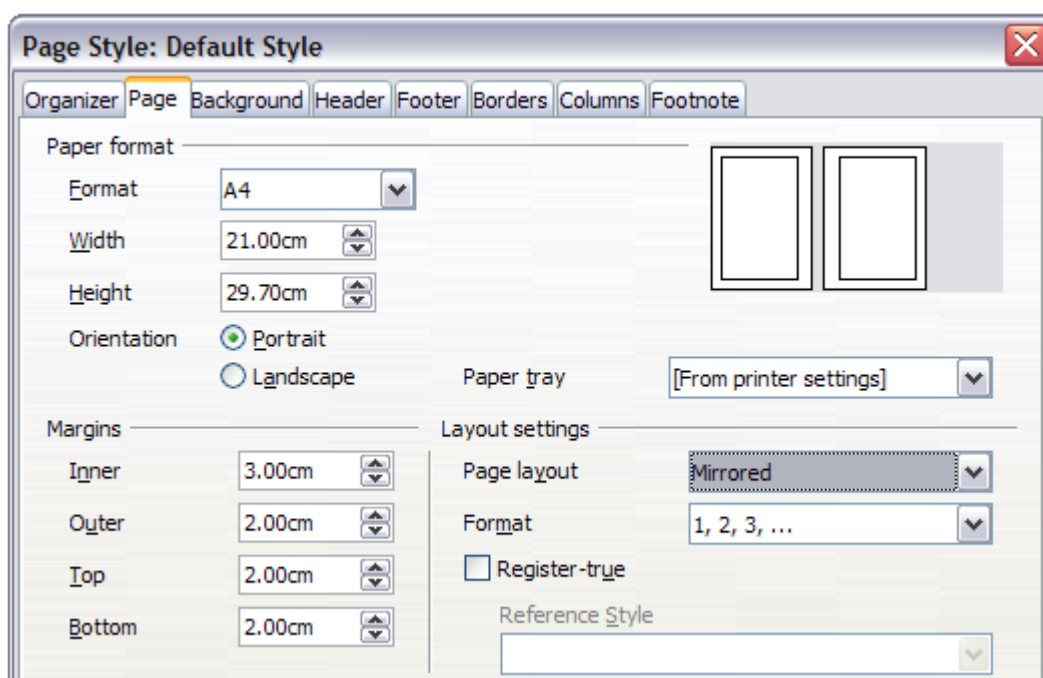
Page Style: Default Style

Organizer Page Background Header Footer Borders Columns Footnote

Paper format

Format A4

Width 21.00cm

Height 29.70cm

Orientation Portrait

Landscape

Paper tray [From printer settings]

Margins

Inner 3.00cm

Outer 2.00cm

Top 2.00cm

Bottom 2.00cm

Layout settings

Page layout Mirrored

Format 1, 2, 3, ...

Register-true

Reference Style